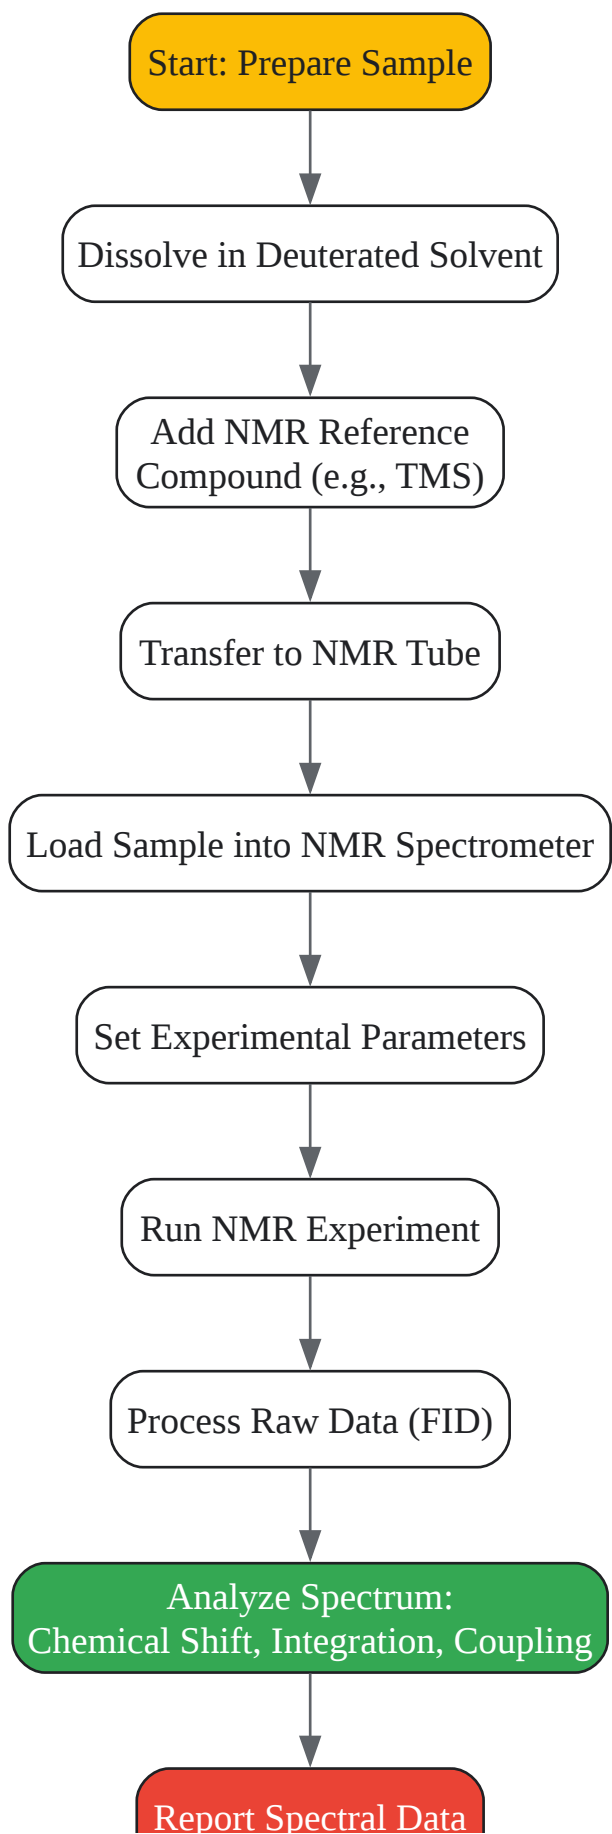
Start: Prepare Sample

Dissolve in Deuterated Solvent

Add NMR Reference Compound (e.g., TMS)

Transfer to NMR Tube

Load Sample into NMR Spectrometer

Set Experimental Parameters

Run NMR Experiment

Process Raw Data (FID)

Analyze Spectrum: Chemical Shift, Integration, Coupling

Report Spectral Data